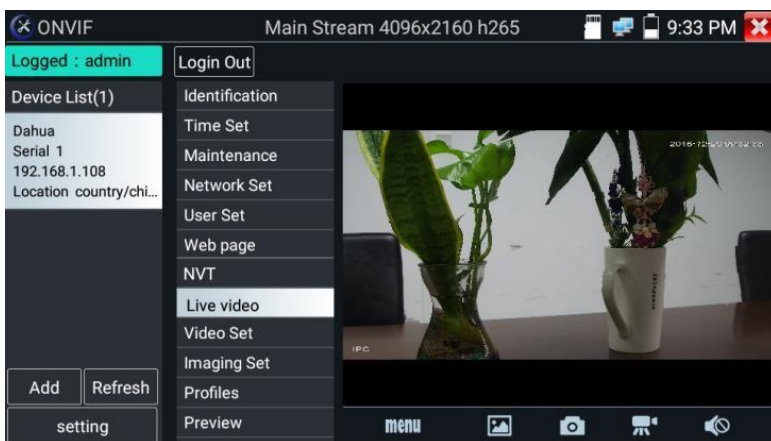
ONVIF
Main Stream 4096x2160 h265
9:33 PM

Logged : admin
Login Out
Device List(1)
Dahua
Serial 1
192.168.1.108
Location country/chi...

Identification
Time Set
Maintenance
Network Set
User Set
Web page
NVT
Live video
Video Set
Imaging Set
Profiles
Preview

2018-12-25 16:32:35
IPC

Add
Refresh
setting
menu